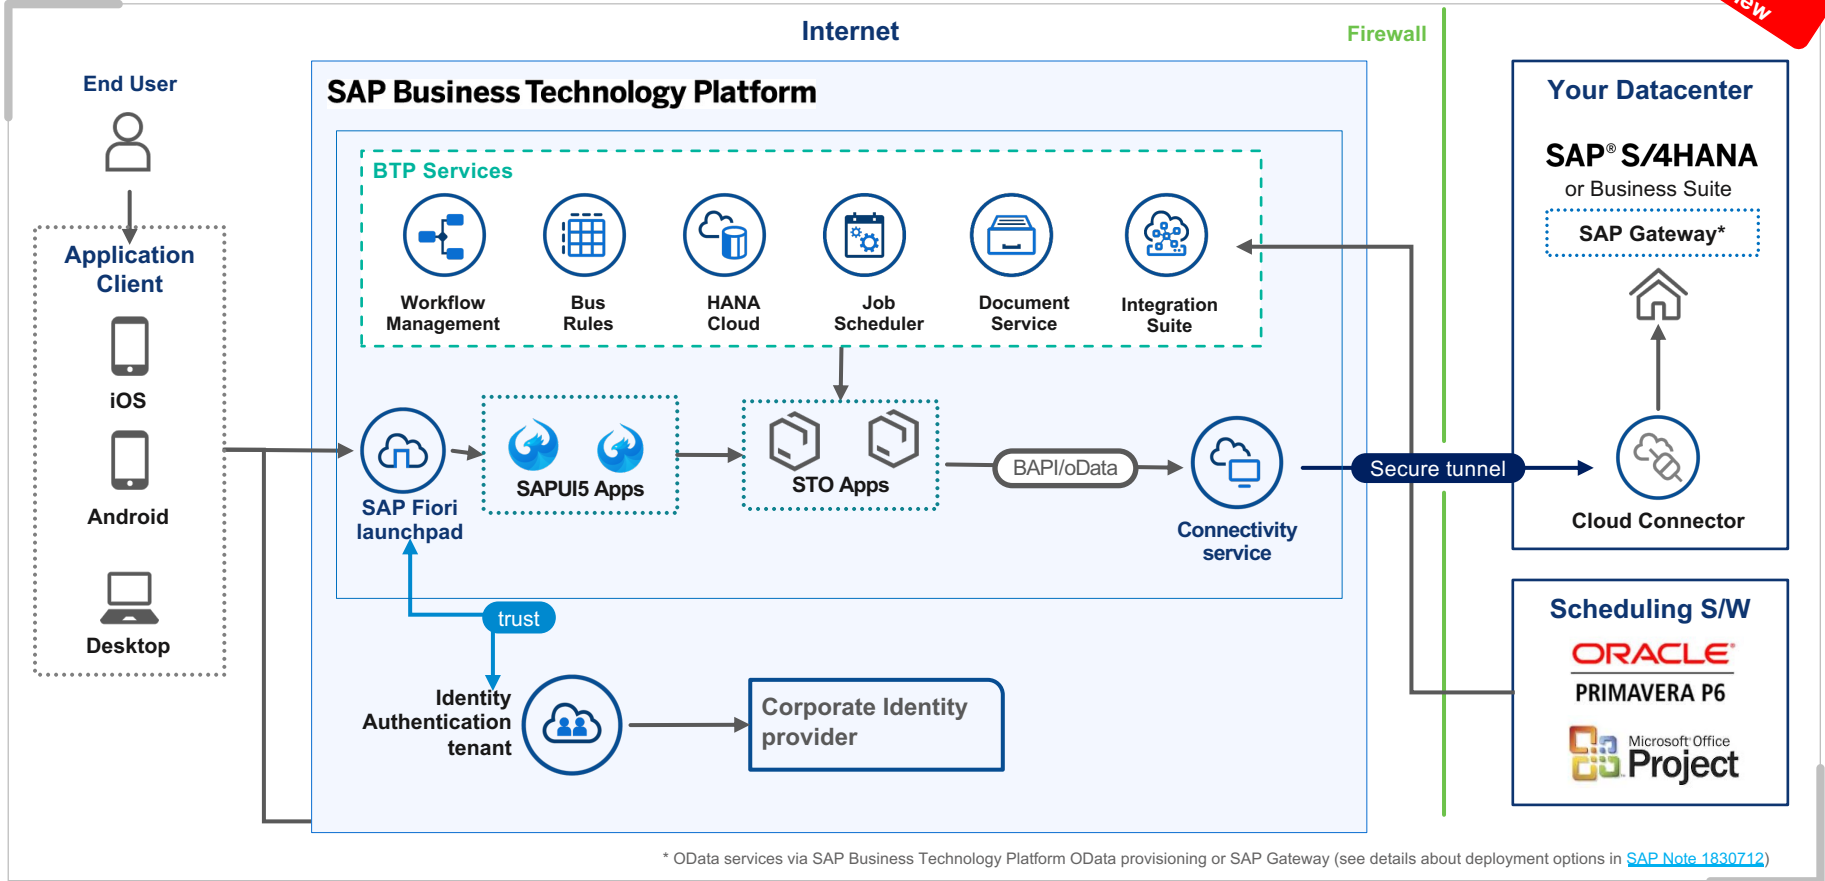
ew

Internet

Firewall

End User

Application Client

iOS

Android

Desktop

SAP Business Technology Platform

BTP Services

Workflow Management

Bus Rules

HANA Cloud

Job Scheduler

Document Service

Integration Suite

SAP Fiori launchpad

SAPUI5 Apps

STO Apps

BAPI/oData

Connectivity service

Secure tunnel

trust

Identity Authentication tenant

Corporate Identity provider

Your Datacenter

SAP® S/4HANA

or Business Suite

SAP Gateway*

Cloud Connector

Scheduling S/W

ORACLE

PRIMAVERA P6

Microsoft Office Project

* OData services via SAP Business Technology Platform OData provisioning or SAP Gateway (see details about deployment options in SAP Note 1830712)